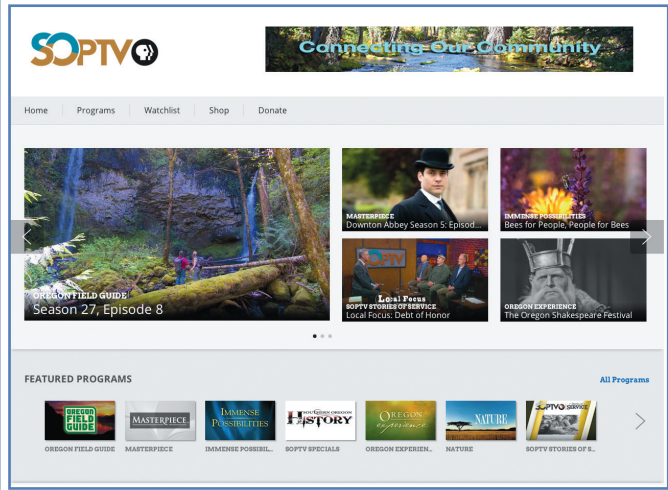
SOPTV

Connecting Our Community

Home | Programs | Watchlist | Shop | Donate

OREGON FIELD GUIDE
Season 27, Episode 8

MASTERPIECE
Downton Abbey Season 5: Episod...

IMMENSE POSSIBILITIES
Bees for People, People for Bees

SOPTV
Local Focus
SOPTV STORIES OF SERVICE
Local Focus: Debt of Honor

OREGON EXPERIENCE
The Oregon Shakespeare Festival

FEATURED PROGRAMS

All Programs

OREGON FIELD GUIDE
MASTERPIECE
IMMENSE POSSIBILITIES
SOUTHERN OREGON HISTORY
Oregon experience
NATURE
SOPTV STORIES OF SERVICE

OREGON FIELD GUIDE
MASTERPIECE
IMMENSE POSSIBIL...
SOPTV SPECIALS
OREGON EXPERIEN...
NATURE
SOPTV STORIES OF S...